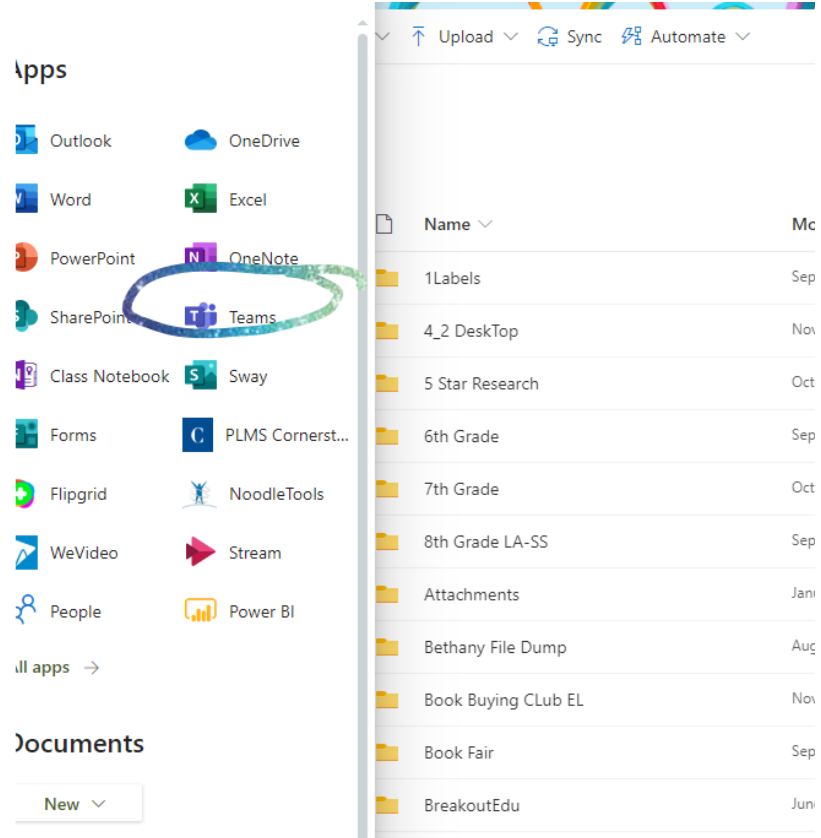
Apps

Outlook
OneDrive
Word
Excel
PowerPoint
OneNote
SharePoint
Teams
Class Notebook
Sway
Forms
PLMS Cornerst...
Flipgrid
NoodleTools
WeVideo
Stream
People
Power BI

ll apps →

Documents

New ⌄

Upload ⌄ Sync Automate ⌄

| Name | Mo |
|---|---|
| 1Labels | Sep |
| 4_2 DeskTop | Nov |
| 5 Star Research | Oct |
| 6th Grade | Sep |
| 7th Grade | Oct |
| 8th Grade LA-SS | Sep |
| Attachments | Janu |
| Bethany File Dump | Aug |
| Book Buying CLub EL | Nov |
| Book Fair | Sep |
| BreakoutEdu | June |